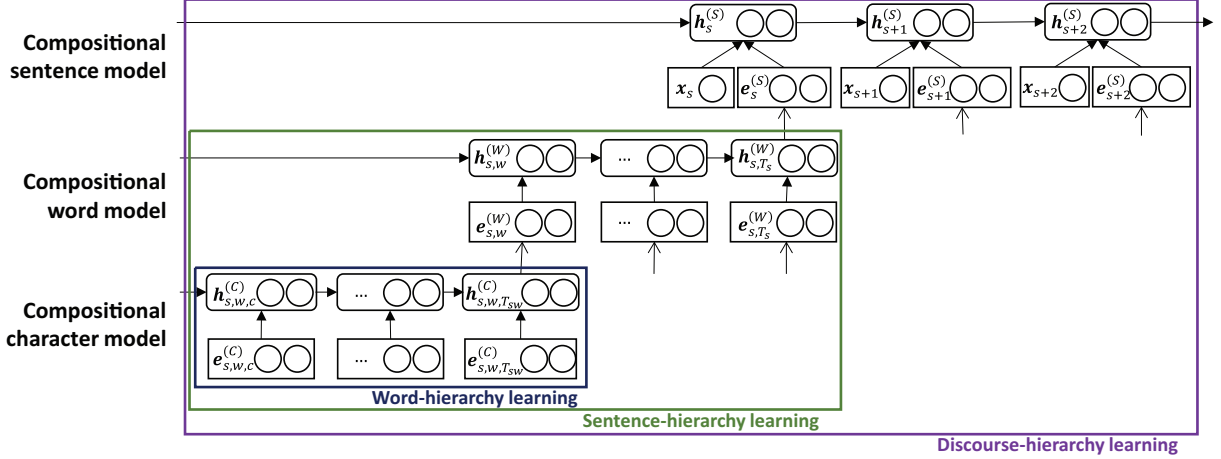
Compositional sentence model

$\boldsymbol{h}_s^{(S)}$

$\boldsymbol{h}_{s+1}^{(S)}$

$\boldsymbol{h}_{s+2}^{(S)}$

$\boldsymbol{x}_s$

$\boldsymbol{e}_s^{(S)}$

$\boldsymbol{x}_{s+1}$

$\boldsymbol{e}_{s+1}^{(S)}$

$\boldsymbol{x}_{s+2}$

$\boldsymbol{e}_{s+2}^{(S)}$

Compositional word model

$\boldsymbol{h}_{s,w}^{(W)}$

...

$\boldsymbol{h}_{s,T_s}^{(W)}$

$\boldsymbol{e}_{s,w}^{(W)}$

...

$\boldsymbol{e}_{s,T_s}^{(W)}$

Compositional character model

$\boldsymbol{h}_{s,w,c}^{(C)}$

...

$\boldsymbol{h}_{s,w,T_{sw}}^{(C)}$

$\boldsymbol{e}_{s,w,c}^{(C)}$

...

$\boldsymbol{e}_{s,w,T_{sw}}^{(C)}$

Word-hierarchy learning

Sentence-hierarchy learning

Discourse-hierarchy learning